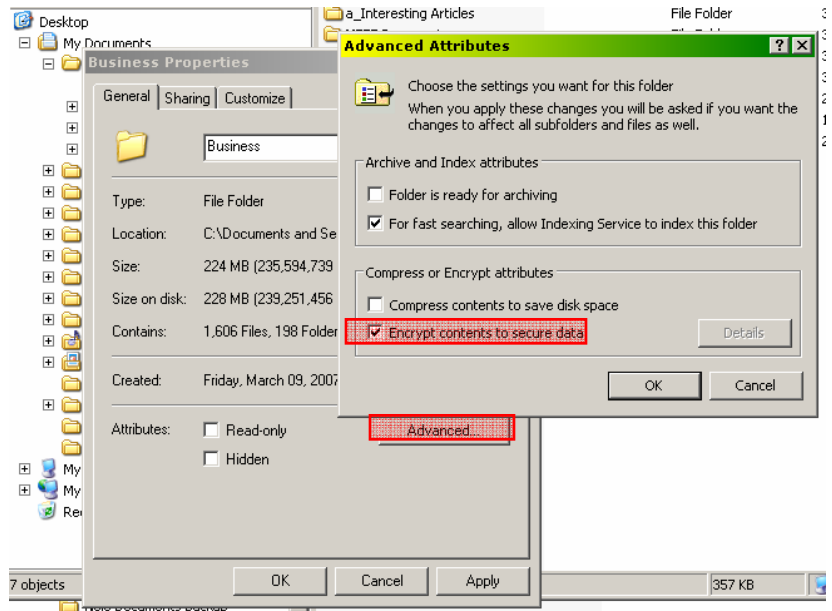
Desktop
My Documents
a_Interesting Articles
File Folder
Business Properties
General | Sharing | Customize
Business
Type: File Folder
Location: C:\Documents and Se
Size: 224 MB (235,594,739
Size on disk: 228 MB (239,251,456
Contains: 1,606 Files, 198 Folder
Created: Friday, March 09, 2007
Attributes: Read-only
Hidden
Advanced...
OK Cancel Apply
Advanced Attributes
Choose the settings you want for this folder
When you apply these changes you will be asked if you want the changes to affect all subfolders and files as well.
Archive and Index attributes
Folder is ready for archiving
For fast searching, allow Indexing Service to index this folder
Compress or Encrypt attributes
Compress contents to save disk space
Encrypt contents to secure data
Details
OK Cancel
My
My
Re
7 objects
357 KB